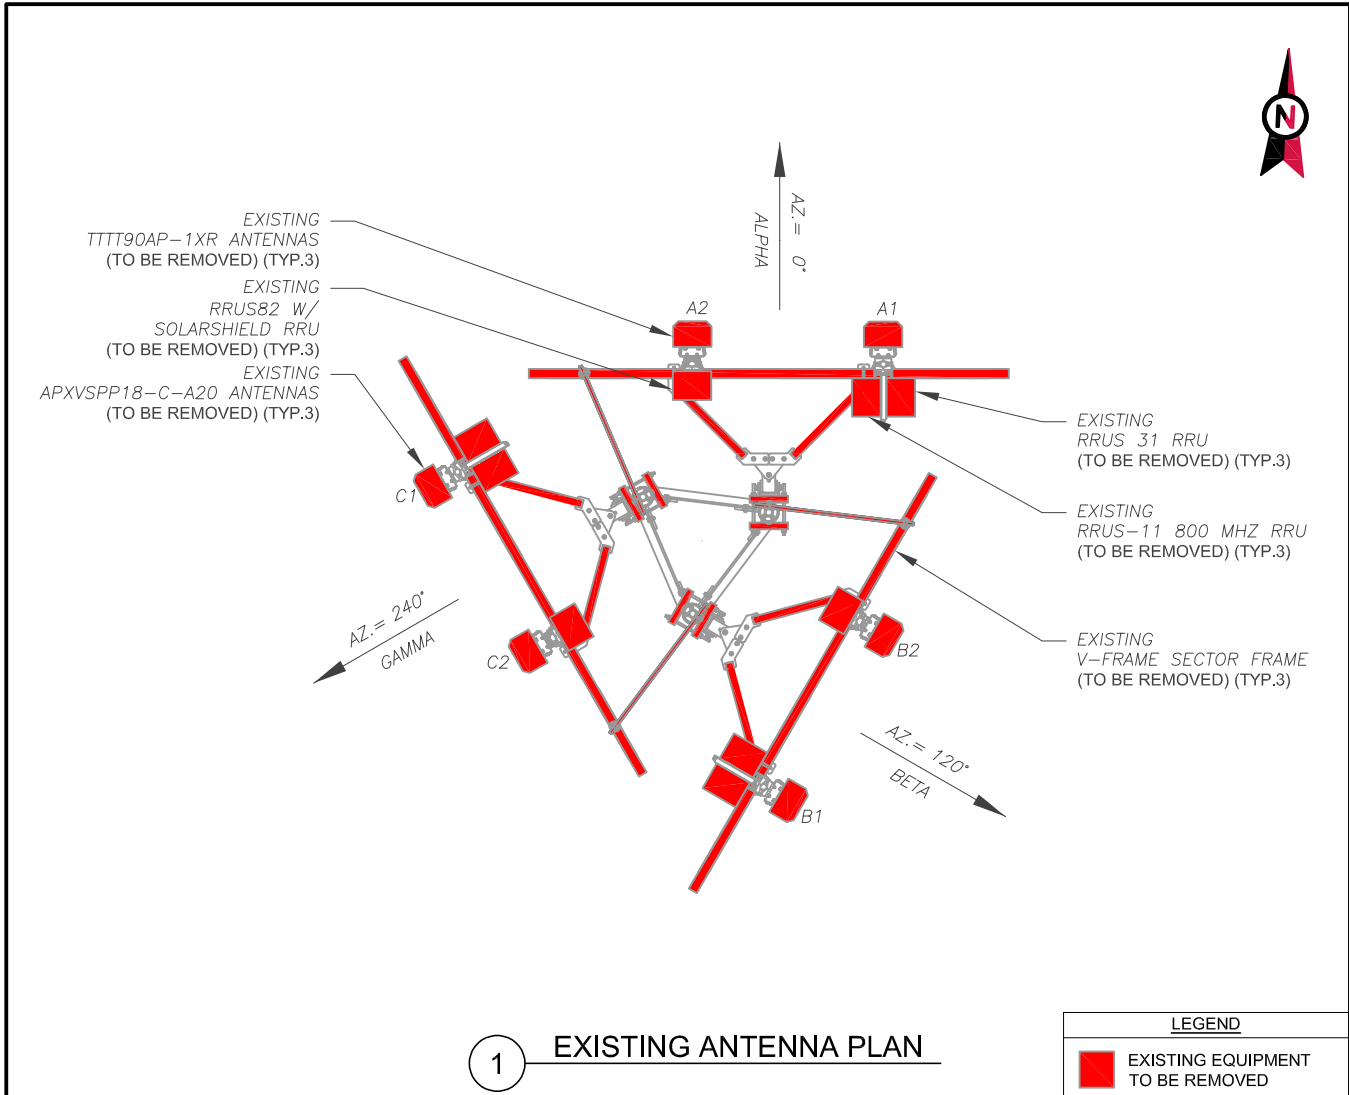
N

AZ.= 0°
ALPHA

EXISTING
TTTT90AP−1XR ANTENNAS
(TO BE REMOVED) (TYP.3)

EXISTING
RRUS82 W/
SOLARSHIELD RRU
(TO BE REMOVED) (TYP.3)

EXISTING
APXVSPP18−C−A20 ANTENNAS
(TO BE REMOVED) (TYP.3)

A2
A1

EXISTING
RRUS 31 RRU
(TO BE REMOVED) (TYP.3)

EXISTING
RRUS−11 800 MHZ RRU
(TO BE REMOVED) (TYP.3)

C1
C2

AZ.= 240°
GAMMA

B2

EXISTING
V−FRAME SECTOR FRAME
(TO BE REMOVED) (TYP.3)

AZ.= 120°
BETA

B1

1 EXISTING ANTENNA PLAN

LEGEND
EXISTING EQUIPMENT
TO BE REMOVED